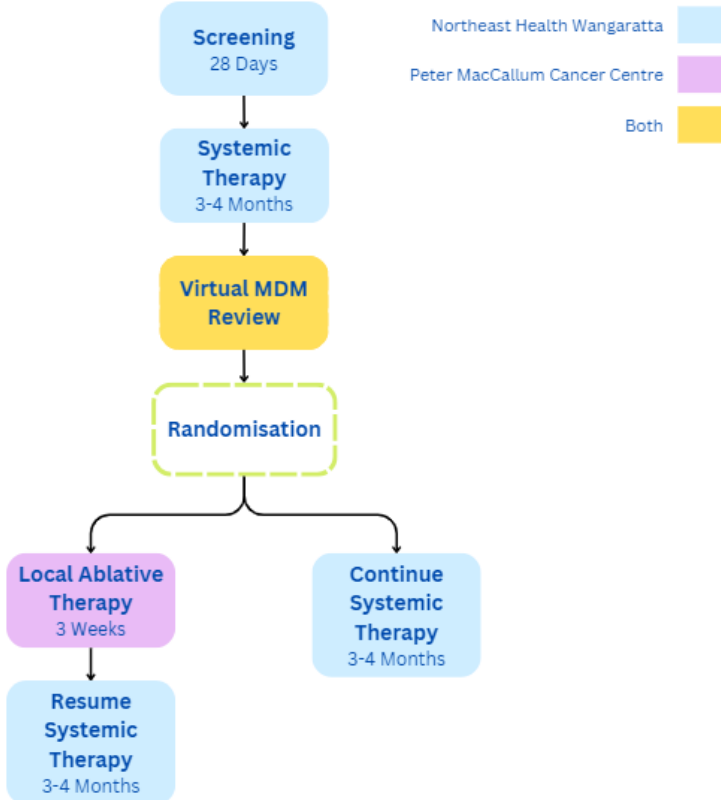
Screening
28 Days

Systemic Therapy
3-4 Months

Virtual MDM Review

Randomisation

Local Ablative Therapy
3 Weeks

Resume Systemic Therapy
3-4 Months

Continue Systemic Therapy
3-4 Months

Northeast Health Wangaratta

Peter MacCallum Cancer Centre

Both